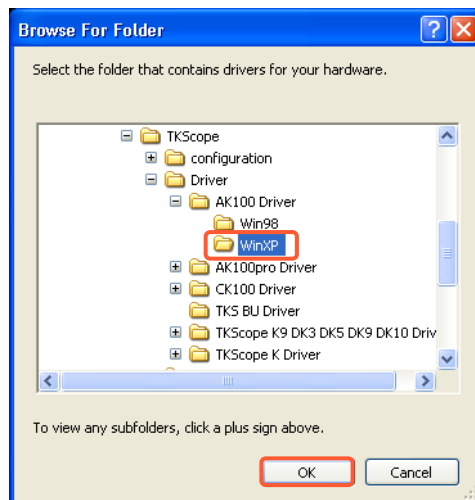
Browse For Folder

Select the folder that contains drivers for your hardware.

TKScope
configuration
Driver
AK100 Driver
Win98
WinXP
AK100pro Driver
CK100 Driver
TKS BU Driver
TKScope K9 DK3 DK5 DK9 DK10 Driv
TKScope K Driver

To view any subfolders, click a plus sign above.

OK
Cancel